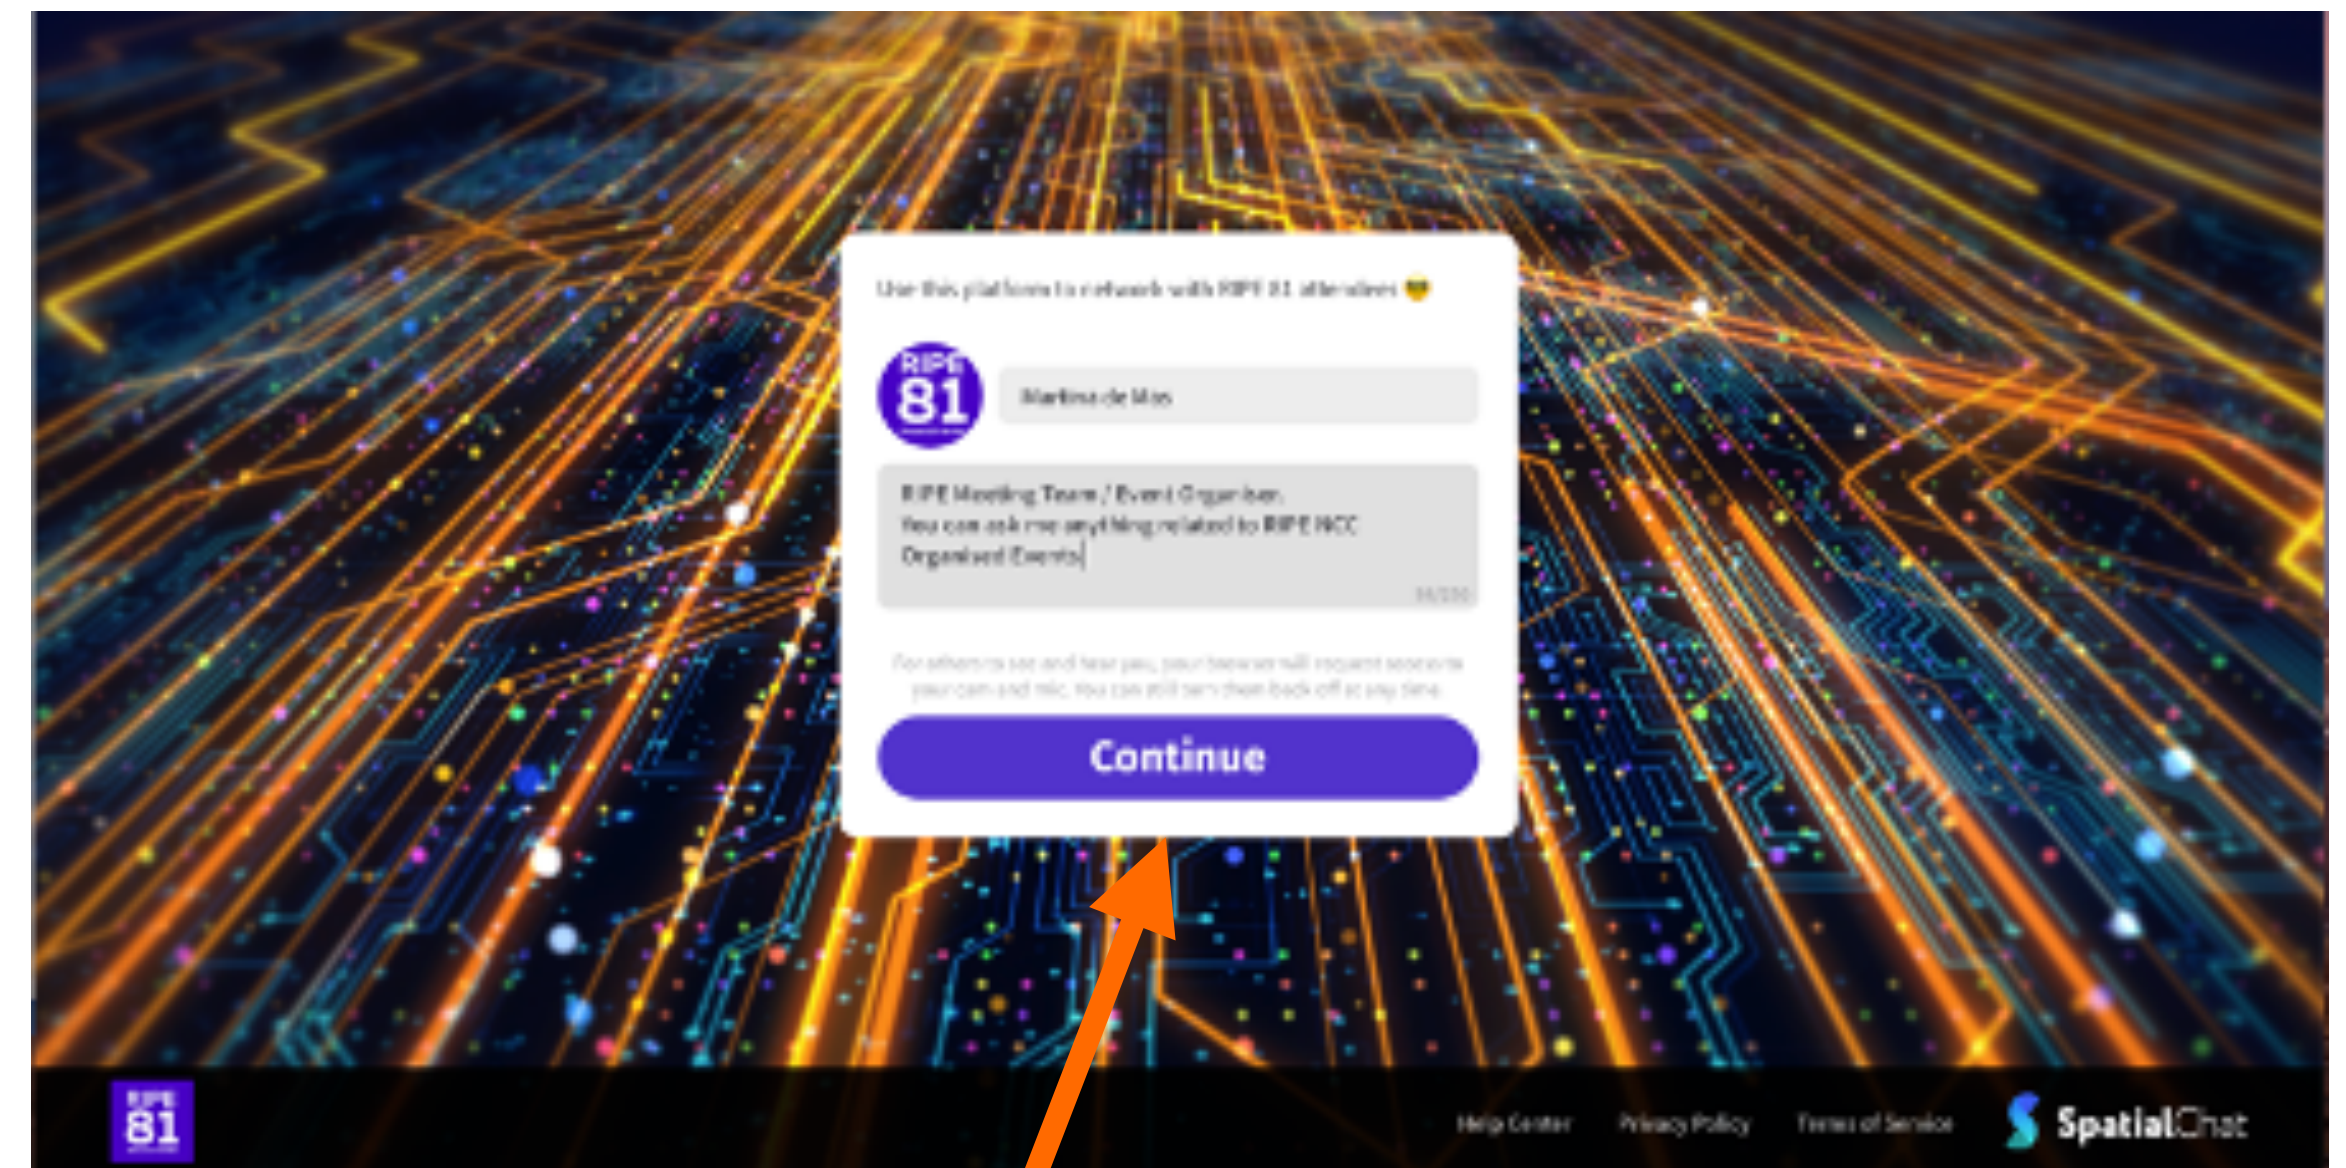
Use this platform to network with RIPE 81 attendees 😎

RIPE 81

Martina de Mos

RIPE Meeting Team / Event Organiser. You can ask me anything related to RIPE NCC Organised Events

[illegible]

For others to see and hear you, your browser will request access to your cam and mic. You can still turn them back off at any time.

Continue

RIPE 81

Help Center Privacy Policy Terms of Service SpatialChat